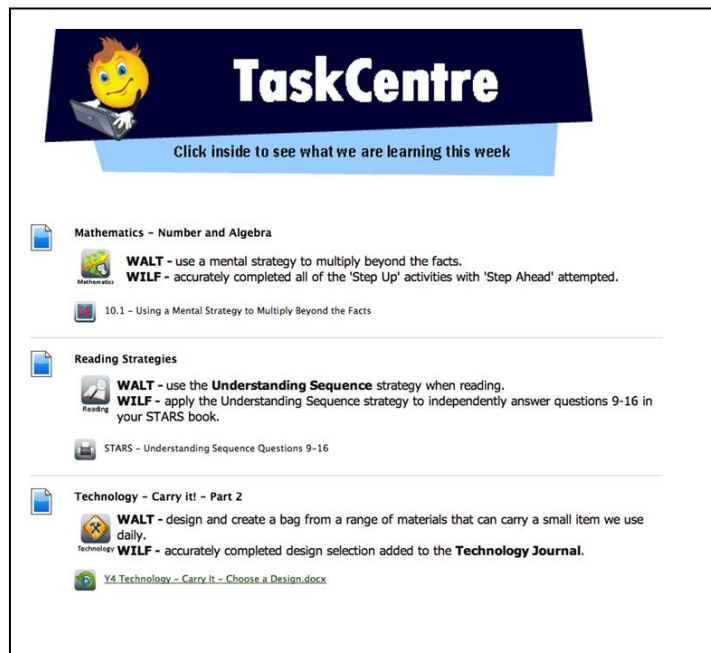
TaskCentre

Click inside to see what we are learning this week

Mathematics – Number and Algebra

Mathematics

WALT - use a mental strategy to multiply beyond the facts.
WILF - accurately completed all of the 'Step Up' activities with 'Step Ahead' attempted.

10.1 – Using a Mental Strategy to Multiply Beyond the Facts

Reading Strategies

Reading

WALT - use the Understanding Sequence strategy when reading.
WILF - apply the Understanding Sequence strategy to independently answer questions 9-16 in your STARS book.

STARS – Understanding Sequence Questions 9–16

Technology – Carry it! – Part 2

Technology

WALT - design and create a bag from a range of materials that can carry a small item we use daily.
WILF - accurately completed design selection added to the Technology Journal.

Y4 Technology – Carry It – Choose a Design.docx